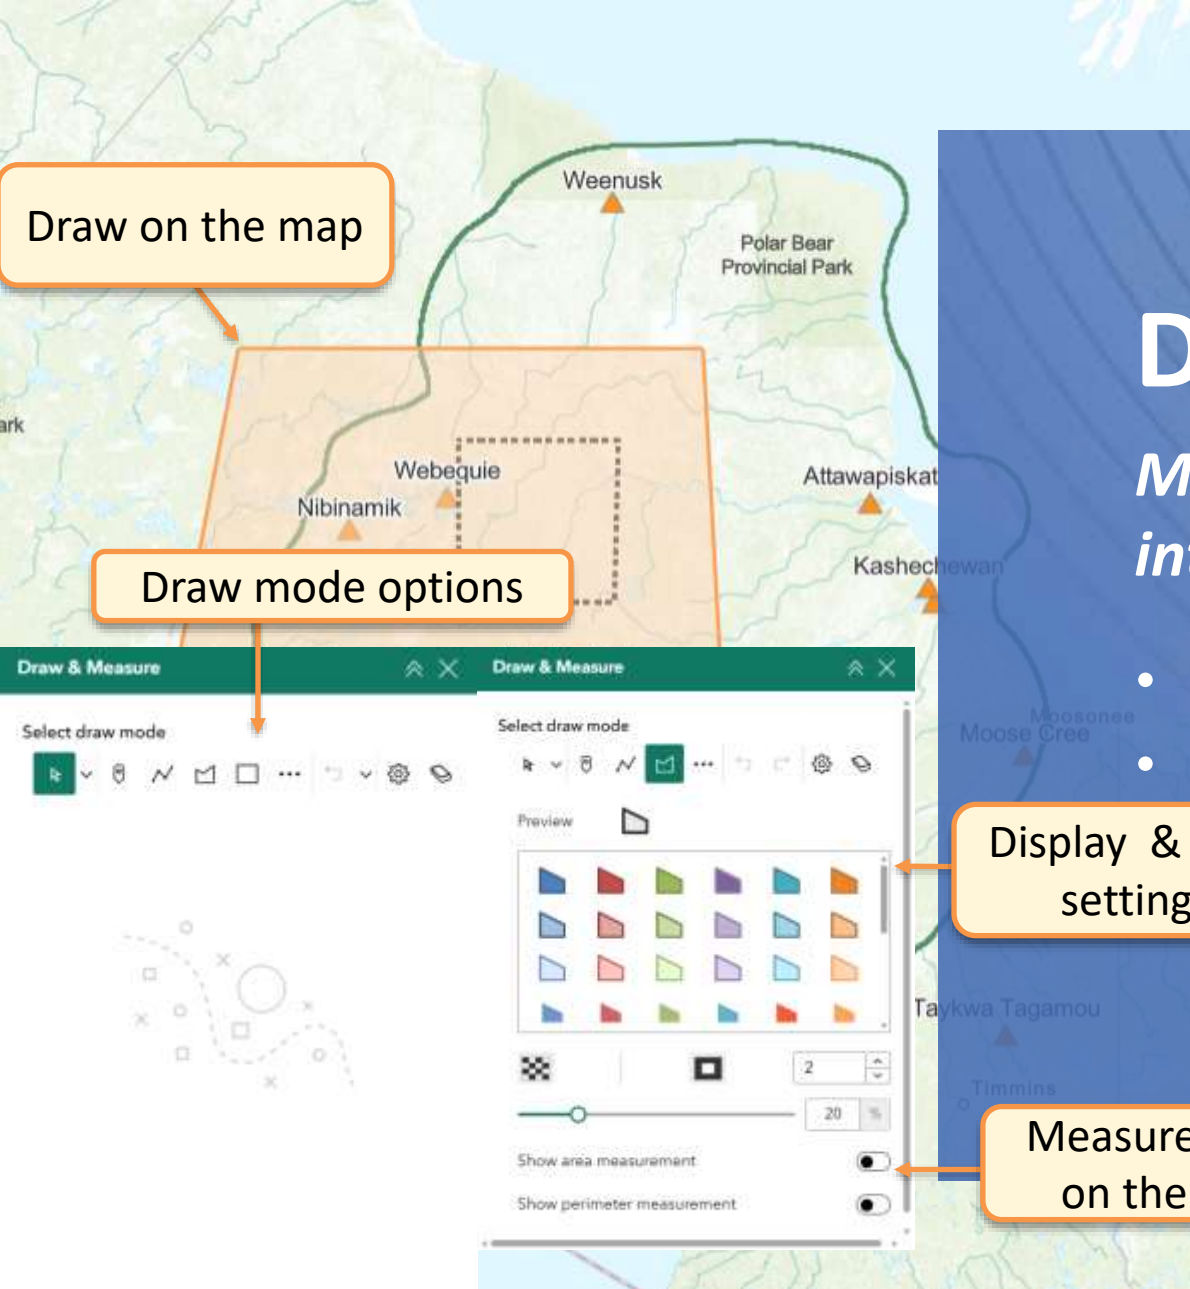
Draw on the map

Weenusk

Polar Bear Provincial Park

ark

Webequie

Nibinamik

Attawapiskat

Kashechewan

Draw mode options

D

M

in

Draw & Measure

Select draw mode

Draw & Measure

Select draw mode

Preview

2

20 %

Show area measurement

Show perimeter measurement

Moosonee

Moose Cree

Display & setting

Taykwa Tagamou

Timmins

Measure on the